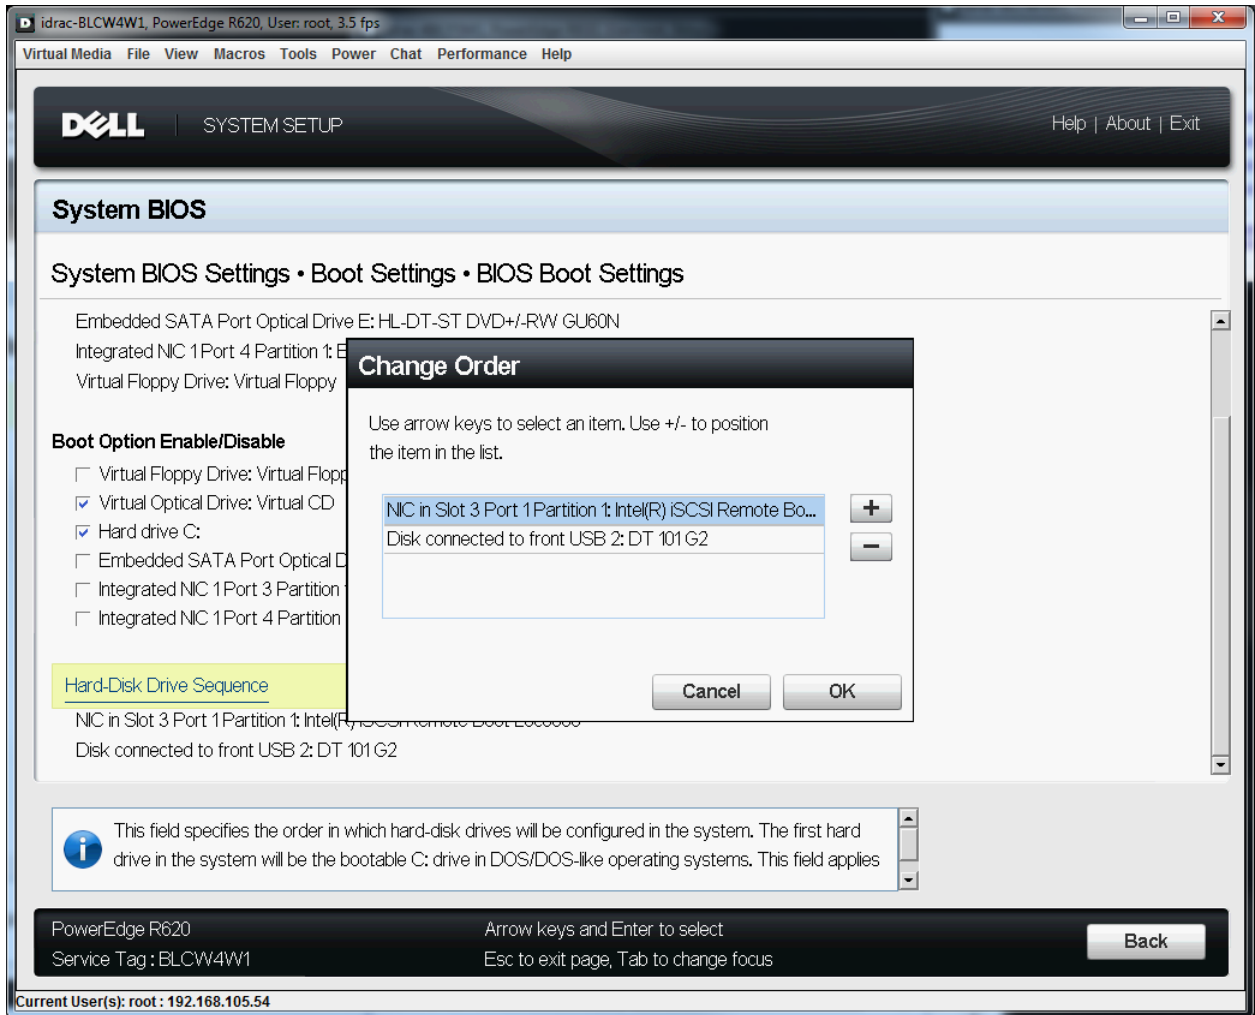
idrac-BLCW4W1, PowerEdge R620, User: root, 3.5 fps

Virtual Media File View Macros Tools Power Chat Performance Help

DELL SYSTEM SETUP

Help | About | Exit

System BIOS

System BIOS Settings • Boot Settings • BIOS Boot Settings

Embedded SATA Port Optical Drive E: HL-DT-ST DVD+/-RW GU60N

Integrated NIC 1 Port 4 Partition 1: E

Virtual Floppy Drive: Virtual Floppy

Boot Option Enable/Disable

Virtual Floppy Drive: Virtual Flopp

Virtual Optical Drive: Virtual CD

Hard drive C:

Embedded SATA Port Optical D

Integrated NIC 1 Port 3 Partition

Integrated NIC 1 Port 4 Partition

Hard-Disk Drive Sequence

NIC in Slot 3 Port 1 Partition 1: Intel(R) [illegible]

Disk connected to front USB 2: DT 101 G2

Change Order

Use arrow keys to select an item. Use +/- to position the item in the list.

NIC in Slot 3 Port 1 Partition 1: Intel(R) iSCSI Remote Bo...

Disk connected to front USB 2: DT 101 G2

+

−

Cancel

OK

This field specifies the order in which hard-disk drives will be configured in the system. The first hard drive in the system will be the bootable C: drive in DOS/DOS-like operating systems. This field applies

PowerEdge R620

Service Tag : BLCW4W1

Arrow keys and Enter to select

Esc to exit page, Tab to change focus

Back

Current User(s): root : 192.168.105.54